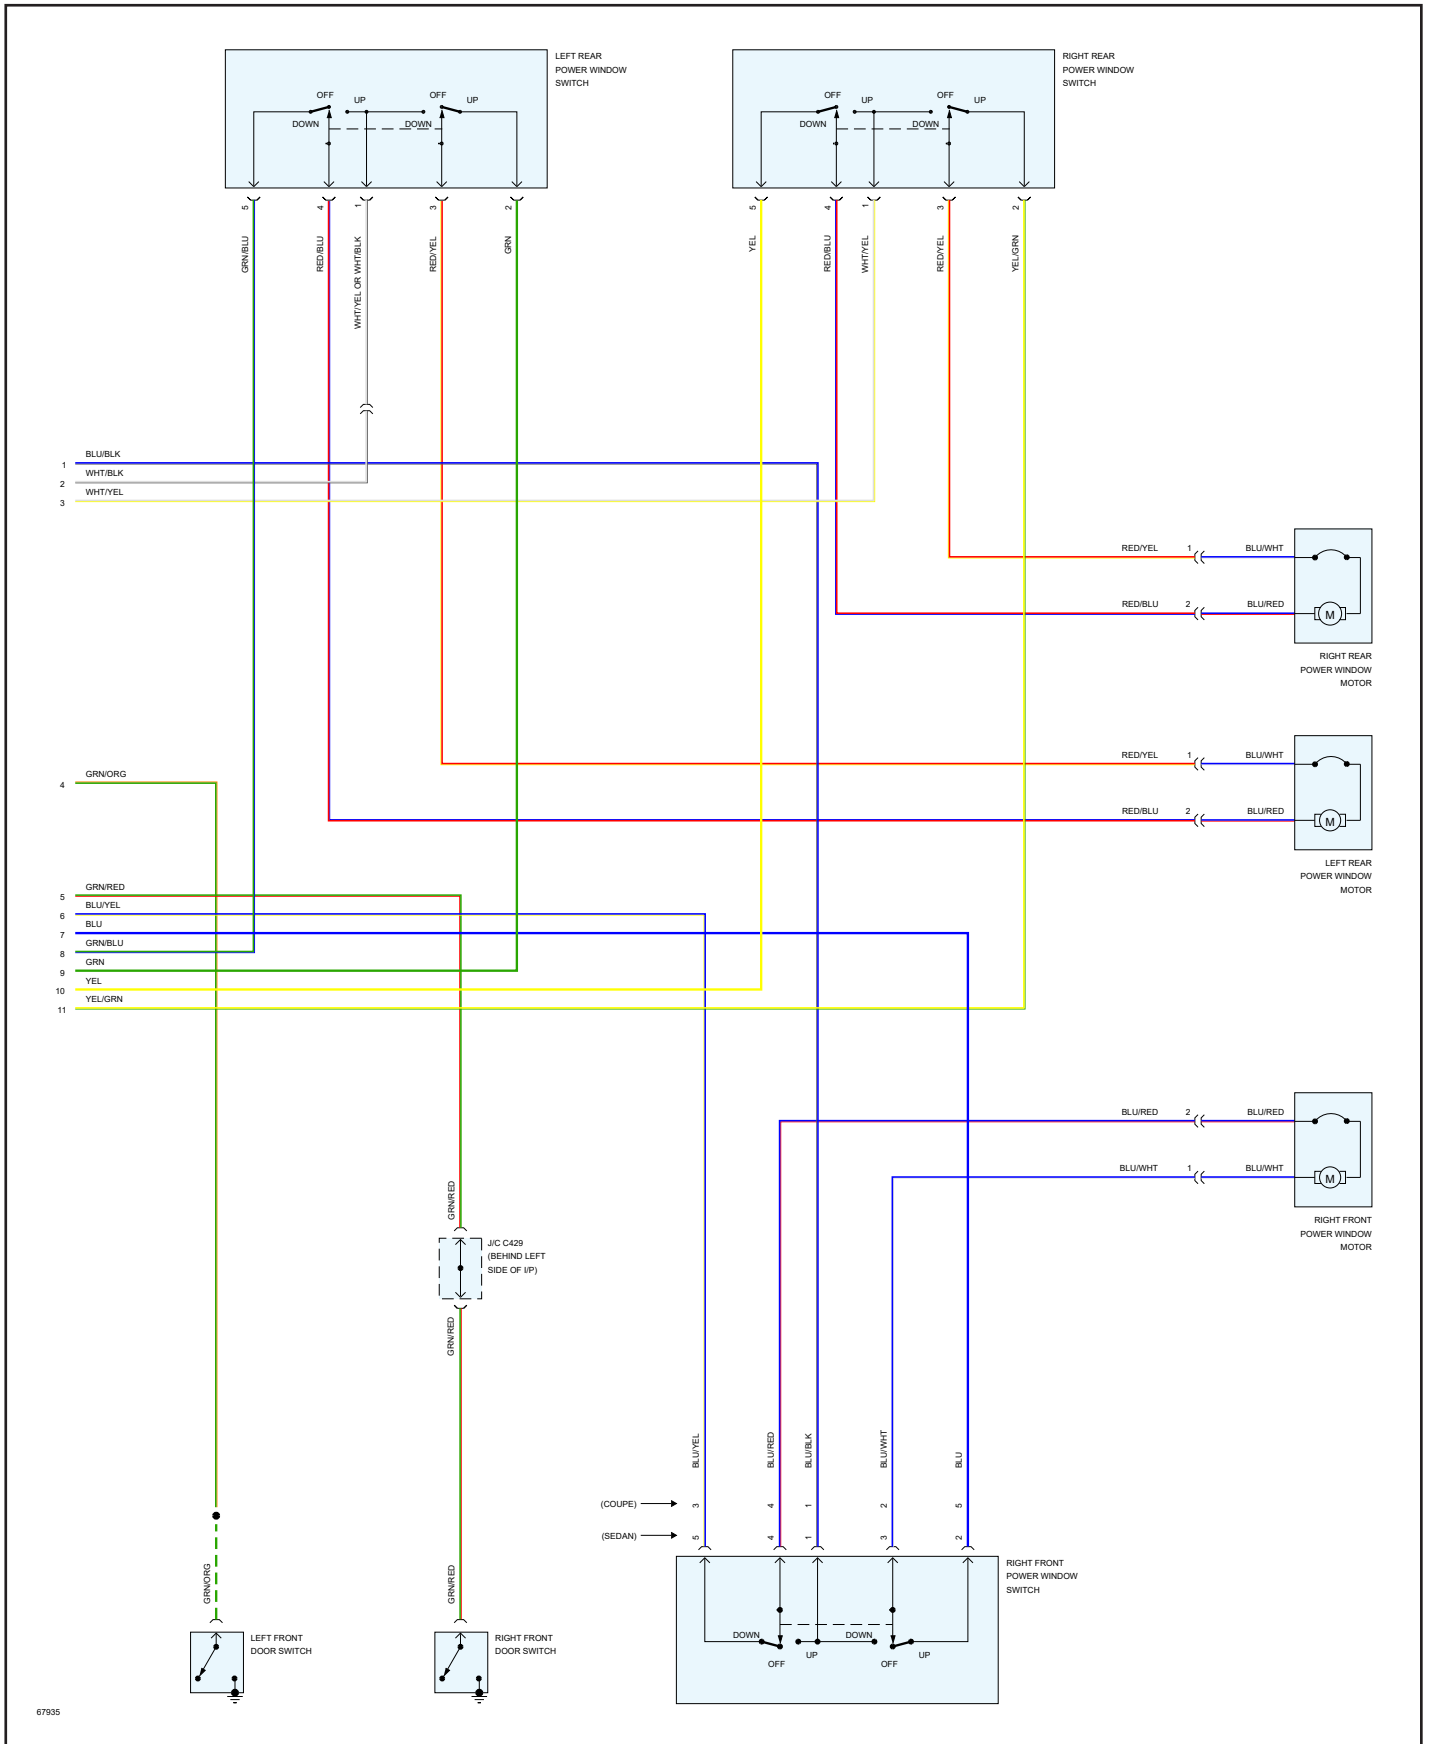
LEFT REAR POWER WINDOW SWITCH

OFF UP OFF UP
DOWN DOWN

5 4 1 3 2

GRN/BLU RED/BLU WHT/YEL OR WHT/BLK RED/YEL GRN

RIGHT REAR POWER WINDOW SWITCH

OFF UP OFF UP
DOWN DOWN

5 4 1 3 2

YEL RED/BLU WHT/YEL RED/YEL YEL/GRN

1 BLU/BLK
2 WHT/BLK
3 WHT/YEL

RED/YEL 1 BLU/WHT
RED/BLU 2 BLU/RED
M
RIGHT REAR POWER WINDOW MOTOR

4 GRN/ORG

RED/YEL 1 BLU/WHT
RED/BLU 2 BLU/RED
M
LEFT REAR POWER WINDOW MOTOR

5 GRN/RED
6 BLU/YEL
7 BLU
8 GRN/BLU
9 GRN
10 YEL
11 YEL/GRN

BLU/RED 2 BLU/RED
BLU/WHT 1 BLU/WHT
M
RIGHT FRONT POWER WINDOW MOTOR

GRN/RED
J/C C429 (BEHIND LEFT SIDE OF I/P)
GRN/RED

BLU/YEL BLU/RED BLU/BLK BLU/WHT BLU

(COUPE) 3 4 1 2 5
(SEDAN) 5 4 1 3 2

RIGHT FRONT POWER WINDOW SWITCH

DOWN DOWN
OFF UP OFF UP

GRN/ORG
LEFT FRONT DOOR SWITCH

GRN/RED
RIGHT FRONT DOOR SWITCH

67935